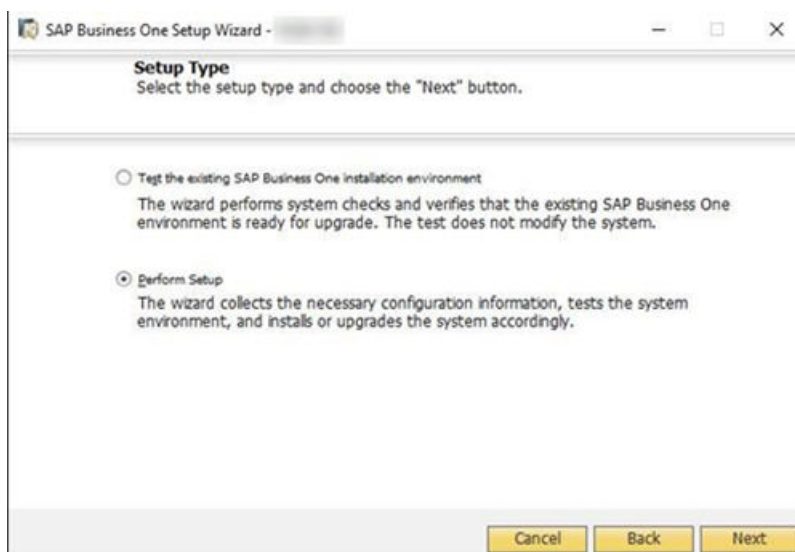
SAP Business One Setup Wizard - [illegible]

Setup Type
Select the setup type and choose the "Next" button.

Test the existing SAP Business One installation environment
The wizard performs system checks and verifies that the existing SAP Business One environment is ready for upgrade. The test does not modify the system.

Perform Setup
The wizard collects the necessary configuration information, tests the system environment, and installs or upgrades the system accordingly.

Cancel Back Next